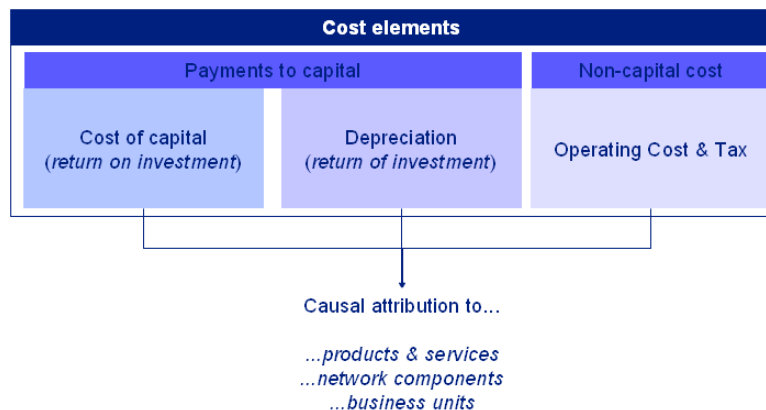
Cost elements

Payments to capital

Non-capital cost

Cost of capital
(return on investment)

Depreciation
(return of investment)

Operating Cost & Tax

Causal attribution to…

…products & services
…network components
…business units